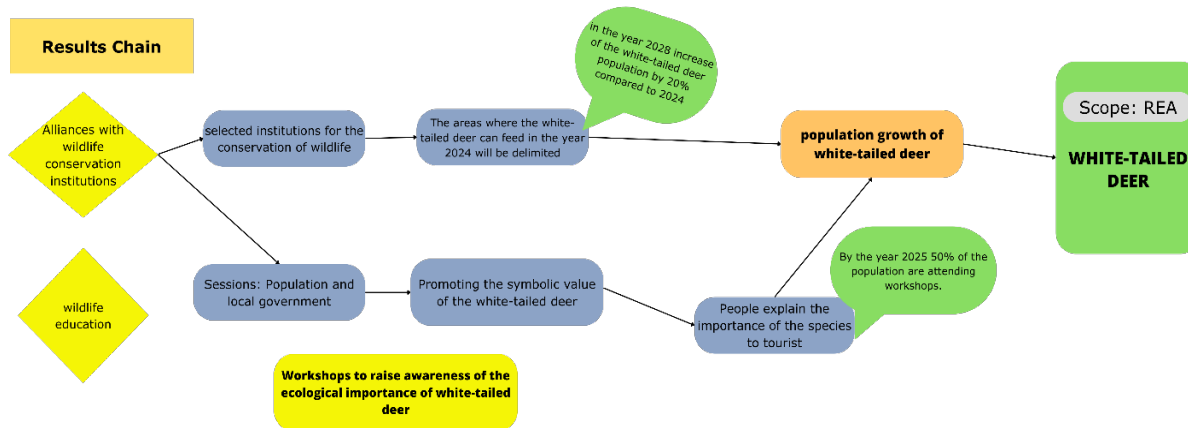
Results Chain

Alliances with wildlife conservation institutions

selected institutions for the conservation of wildlife

The areas where the white-tailed deer can feed in the year 2024 will be delimited

in the year 2028 increase of the white-tailed deer population by 20% compared to 2024

population growth of white-tailed deer

Scope: REA

WHITE-TAILED DEER

wildlife education

Sessions: Population and local government

Promoting the symbolic value of the white-tailed deer

People explain the importance of the species to tourist

By the year 2025 50% of the population are attending workshops.

Workshops to raise awareness of the ecological importance of white-tailed deer